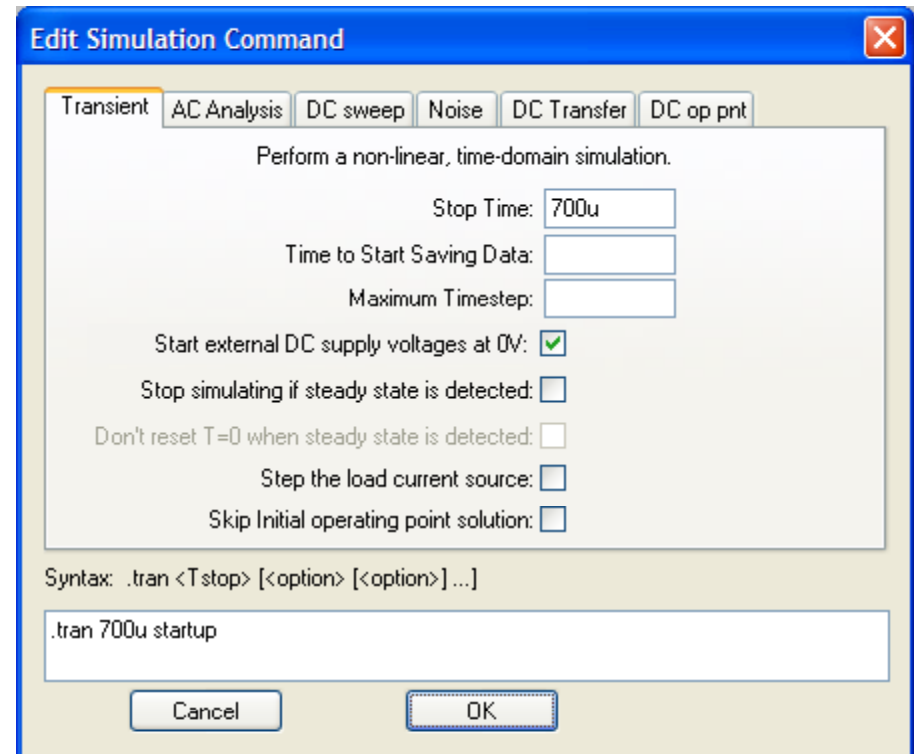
Edit Simulation Command

Transient | AC Analysis | DC sweep | Noise | DC Transfer | DC op pnt

Perform a non-linear, time-domain simulation.

Stop Time: 700u

Time to Start Saving Data:

Maximum Timestep:

Start external DC supply voltages at 0V:

Stop simulating if steady state is detected:

Don't reset T=0 when steady state is detected:

Step the load current source:

Skip Initial operating point solution:

Syntax: .tran <Tstop> [<option> [<option>] ...]

.tran 700u startup

Cancel

OK